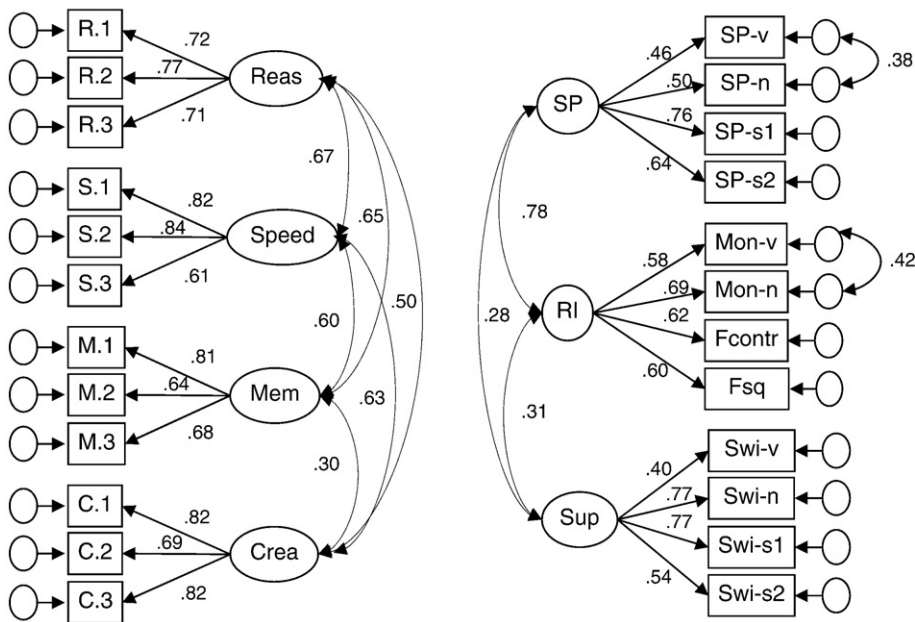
R.1
R.2
R.3
.72
.77
.71
Reas
S.1
S.2
S.3
.82
.84
.61
Speed
M.1
M.2
M.3
.81
.64
.68
Mem
C.1
C.2
C.3
.82
.69
.82
Crea
.67
.65
.50
.60
.63
.30
SP
SP-v
SP-n
SP-s1
SP-s2
.46
.50
.76
.64
.38
.78
.28
RI
Mon-v
Mon-n
Fcontr
Fsq
.58
.69
.62
.60
.42
.31
Sup
Swi-v
Swi-n
Swi-s1
Swi-s2
.40
.77
.77
.54